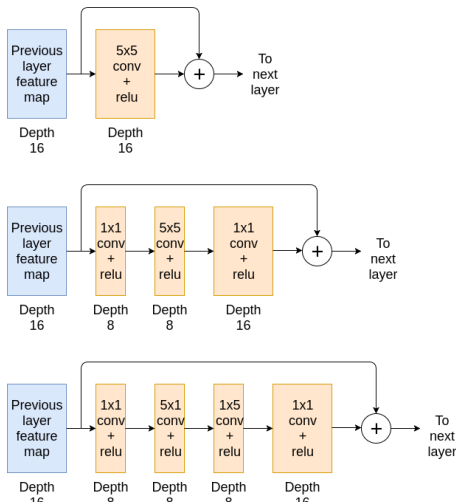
Previous layer feature map

5x5 conv + relu

+

To next layer

Depth 16

Depth 16

Previous layer feature map

1x1 conv + relu

5x5 conv + relu

1x1 conv + relu

+

To next layer

Depth 16

Depth 8

Depth 8

Depth 16

Previous layer feature map

1x1 conv + relu

5x1 conv + relu

1x5 conv + relu

1x1 conv + relu

+

To next layer

Depth 16

Depth 8

Depth 8

Depth 8

Depth 16